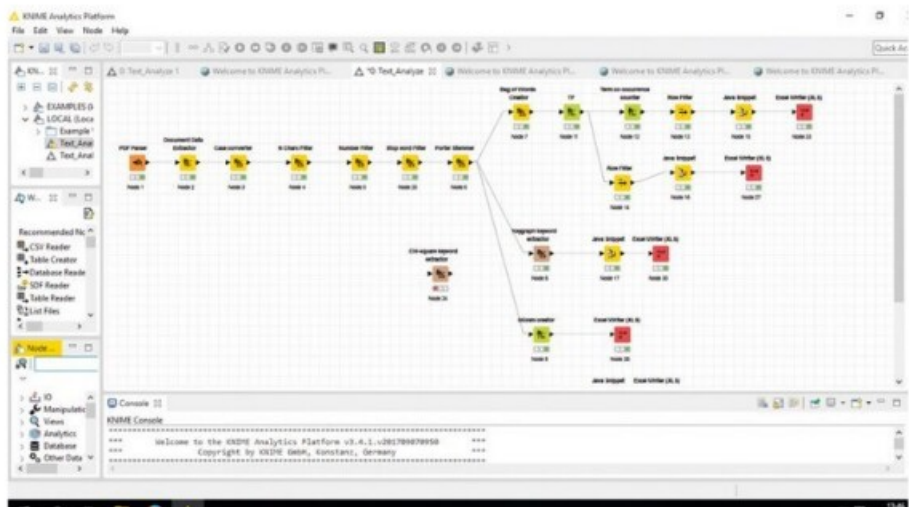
KNIME Analytics Platform
File Edit View Node Help

Quick Ac

KN... 
EXAMPLES
LOCAL (Loca
Example
Text_Anal
Text_Anal

W...
Recommended No
CSV Reader
Table Creator
Database Reade
SDF Reader
Table Reader
List Files

Node ...

IO
Manipulatic
Views
Analytics
Database
Other Data

0 Text_Analyze 1
Welcome to KNIME Analytics Pl...
*0 Text_Analyze
Welcome to KNIME Analytics Pl...
Welcome to KNIME Analytics Pl...
Welcome to KNIME Analytics Pl...

PDF Parser
Node 1
Document Data Extractor
Node 2
Case converter
Node 3
N Chars Filter
Node 4
Number Filter
Node 5
Stop word Filter
Node 23
Porter Stemmer
Node 6
Bag of Words Creator
Node 7
TF
Node 11
Term co-occurrence counter
Node 12
Row Filter
Node 13
Java Snippet
Node 15
Excel Writer (XLS)
Node 22
Row Filter
Node 14
Java Snippet
Node 16
Excel Writer (XLS)
Node 27
Chi-square keyword extractor
Node 24
Keygraph keyword extractor
Node 8
Java Snippet
Node 17
Excel Writer (XLS)
Node 30
N Gram creator
Node 9
Excel Writer (XLS)
Node 26
Java Snippet
Excel Writer (XLS)

Console
KNIME Console
*** Welcome to the KNIME Analytics Platform v3.4.1.v201709070950 ***
*** Copyright by KNIME GmbH, Konstanz, Germany ***